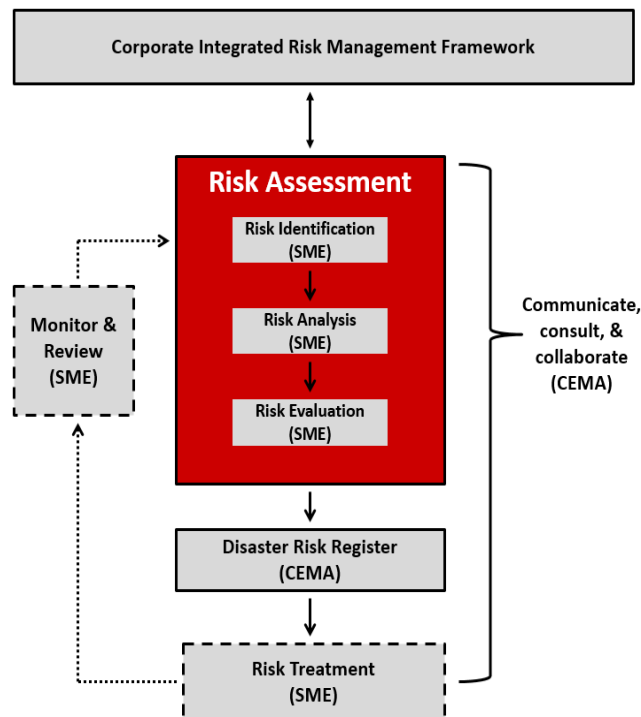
Corporate Integrated Risk Management Framework

Risk Assessment

Risk Identification (SME)

Risk Analysis (SME)

Risk Evaluation (SME)

Monitor & Review (SME)

Communicate, consult, & collaborate (CEMA)

Disaster Risk Register (CEMA)

Risk Treatment (SME)